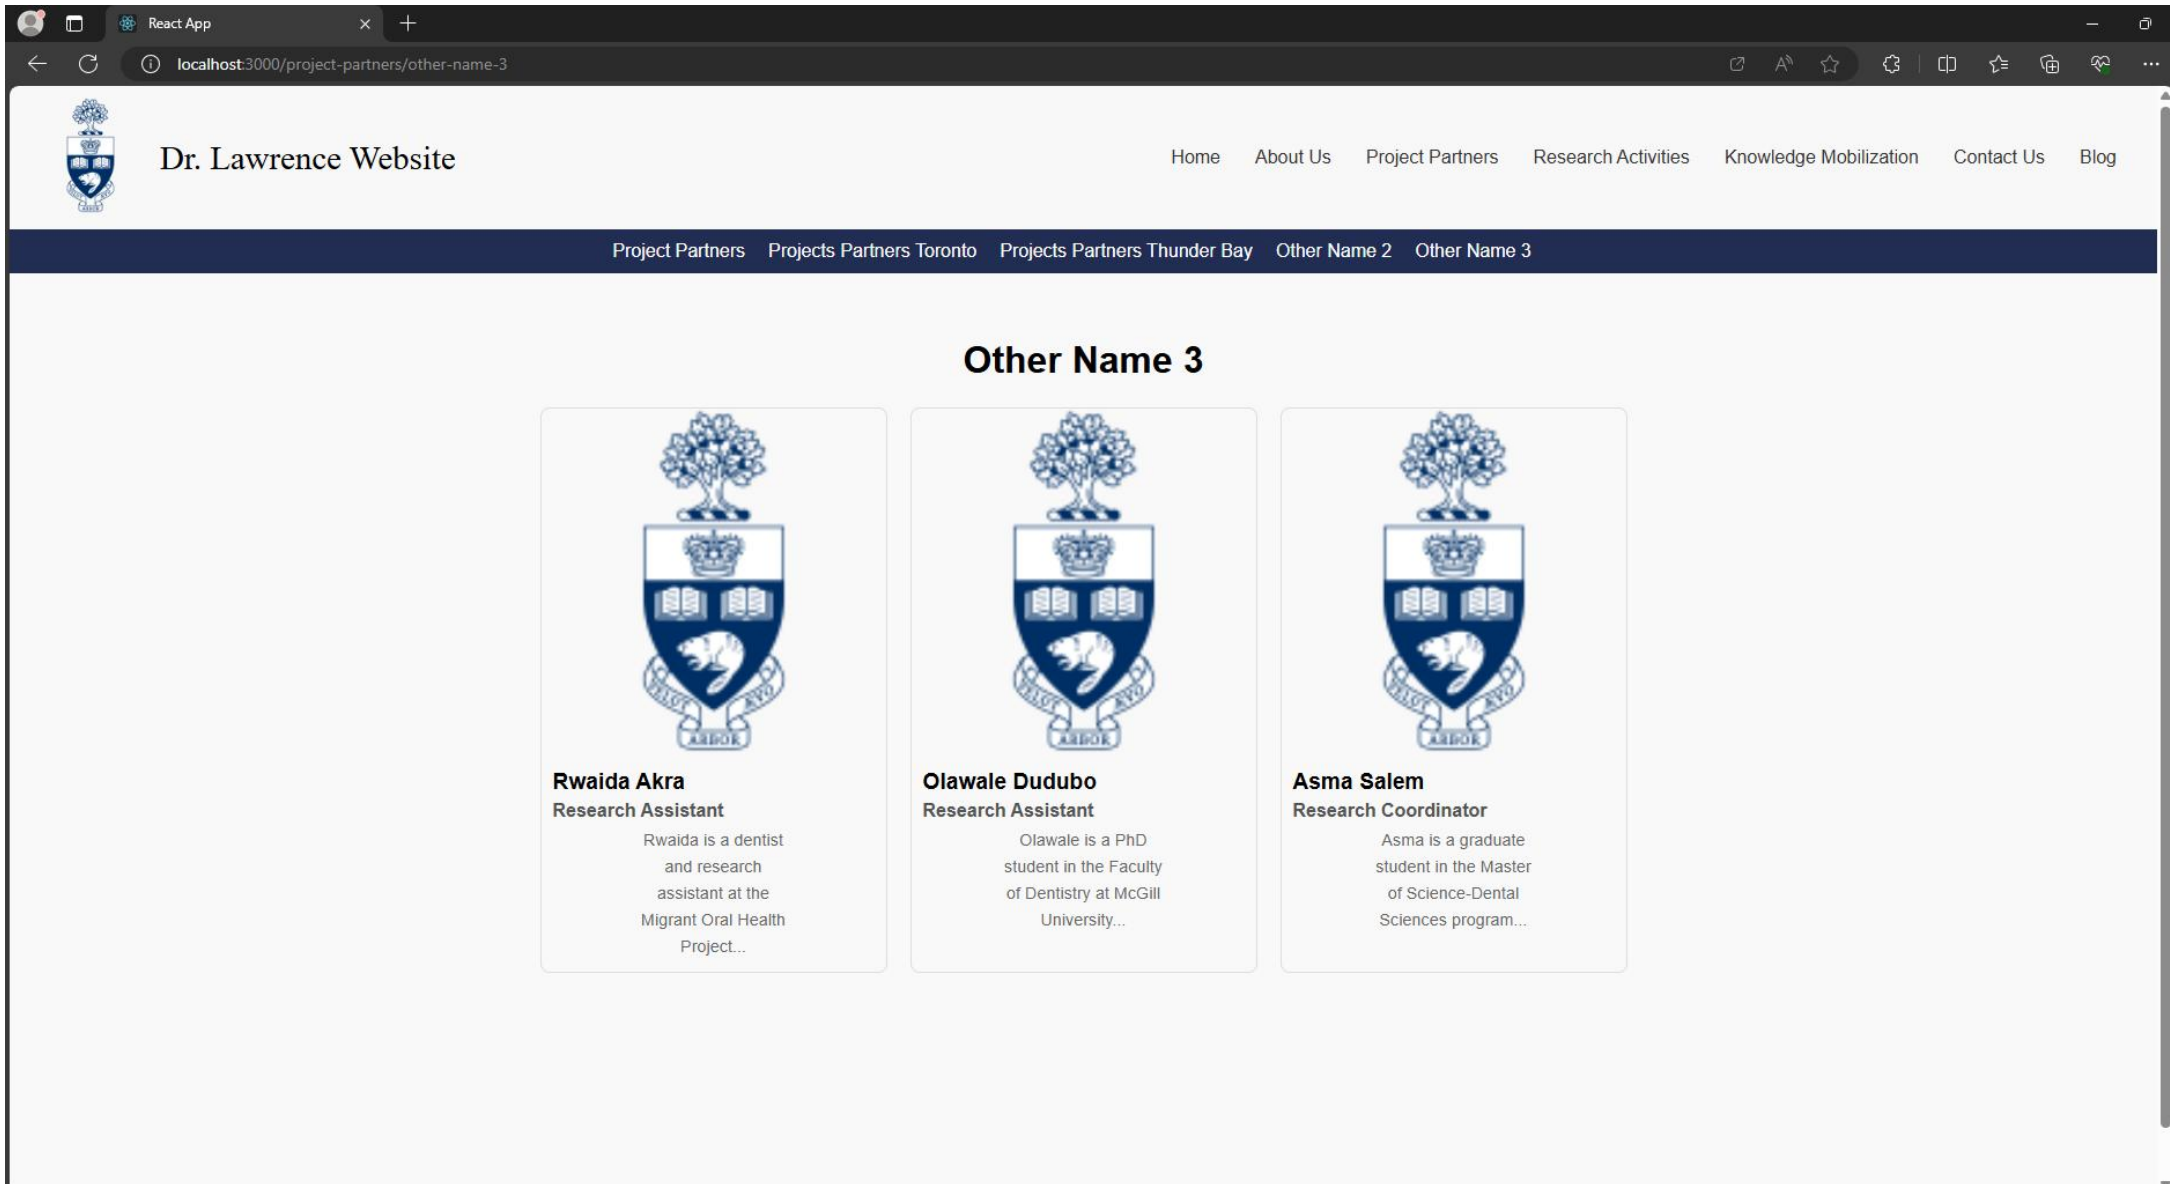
React App

localhost:3000/project-partners/other-name-3

Dr. Lawrence Website

Home About Us Project Partners Research Activities Knowledge Mobilization Contact Us Blog

Project Partners Projects Partners Toronto Projects Partners Thunder Bay Other Name 2 Other Name 3

Other Name 3

VELUT ARBOR ÆVO

Rwaida Akra
Research Assistant
Rwaida is a dentist and research assistant at the Migrant Oral Health Project...

VELUT ARBOR ÆVO

Olawale Dudubo
Research Assistant
Olawale is a PhD student in the Faculty of Dentistry at McGill University...

VELUT ARBOR ÆVO

Asma Salem
Research Coordinator
Asma is a graduate student in the Master of Science-Dental Sciences program...